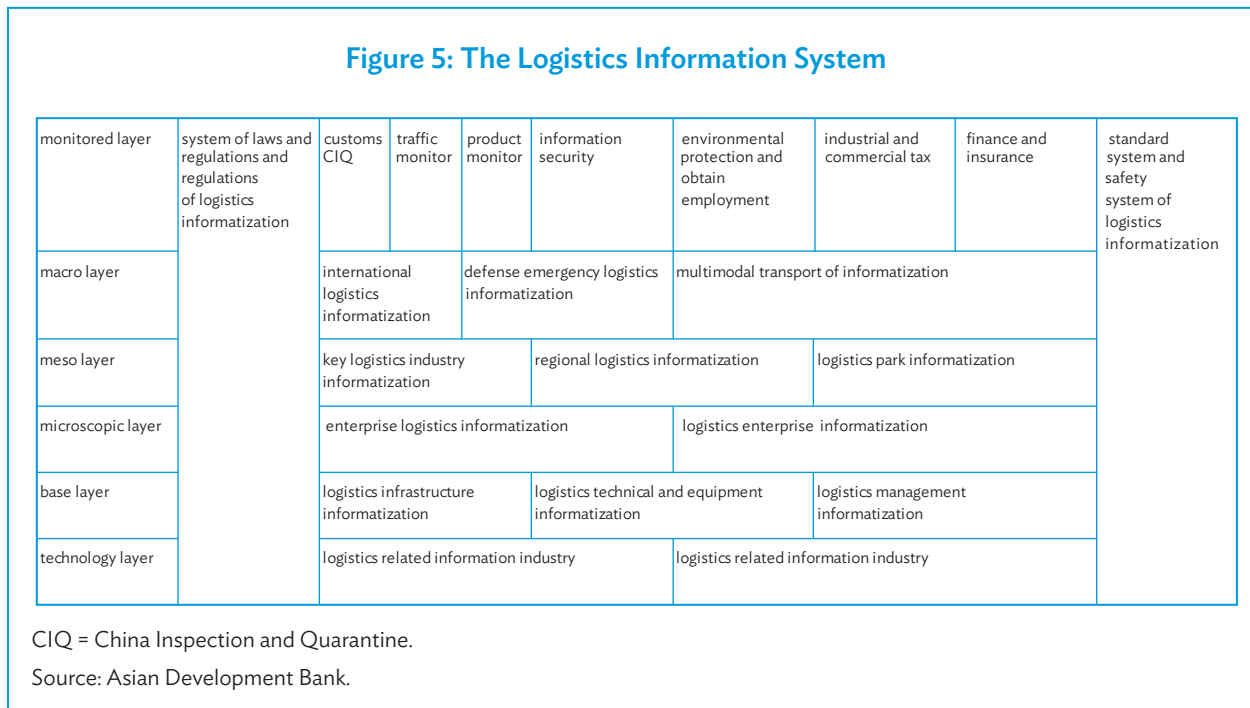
Figure 5: The Logistics Information System

| monitored layer | system of laws and regulations and regulations of logistics informatization | customs CIQ | traffic monitor | product monitor | information security | environmental protection and obtain employment | industrial and commercial tax | finance and insurance | standard system and safety system of logistics informatization |
|---|---|---|---|---|---|---|---|---|---|
| macro layer | | international logistics informatization | | defense emergency logistics informatization | | multimodal transport of informatization | | | |
| meso layer | | key logistics industry informatization | | | regional logistics informatization | | logistics park informatization | | |
| microscopic layer | | enterprise logistics informatization | | | | logistics enterprise informatization | | | |
| base layer | | logistics infrastructure informatization | | | logistics technical and equipment informatization | | logistics management informatization | | |
| technology layer | | logistics related information industry | | | | logistics related information industry | | | |

CIQ = China Inspection and Quarantine.

Source: Asian Development Bank.